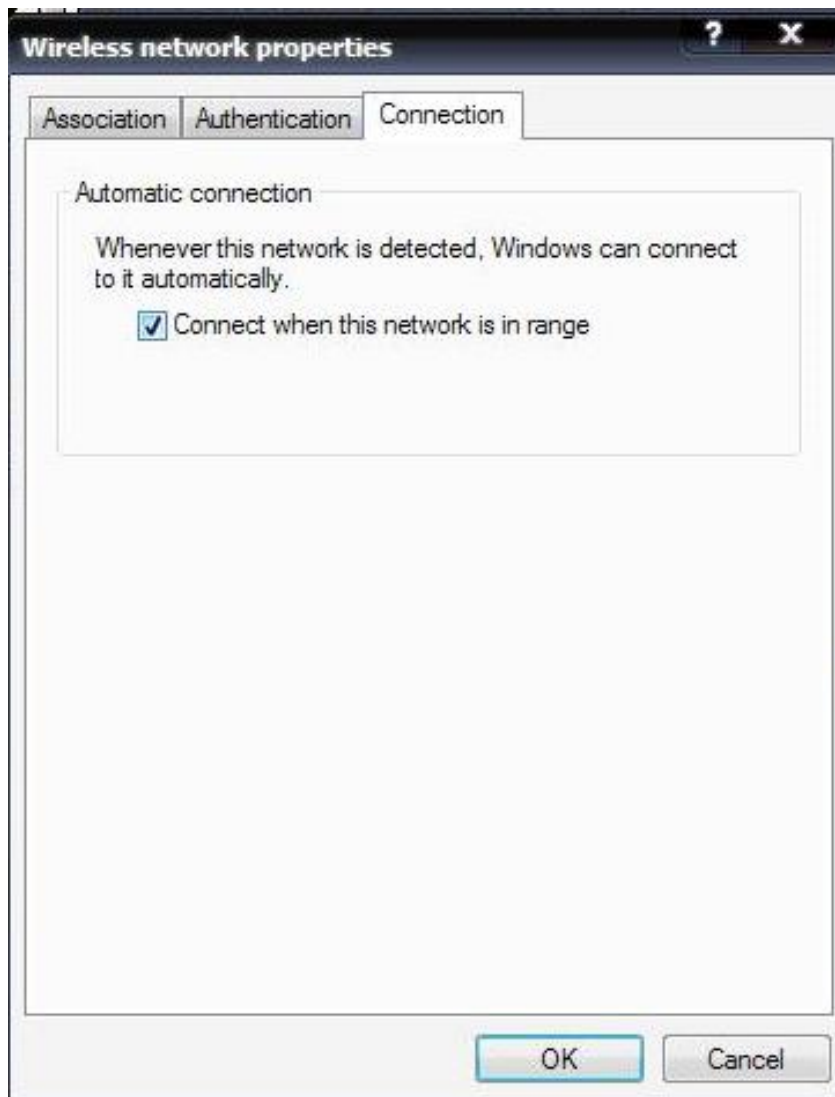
Wireless network properties

? X

Association | Authentication | Connection

Automatic connection

Whenever this network is detected, Windows can connect to it automatically.

Connect when this network is in range

OK

Cancel